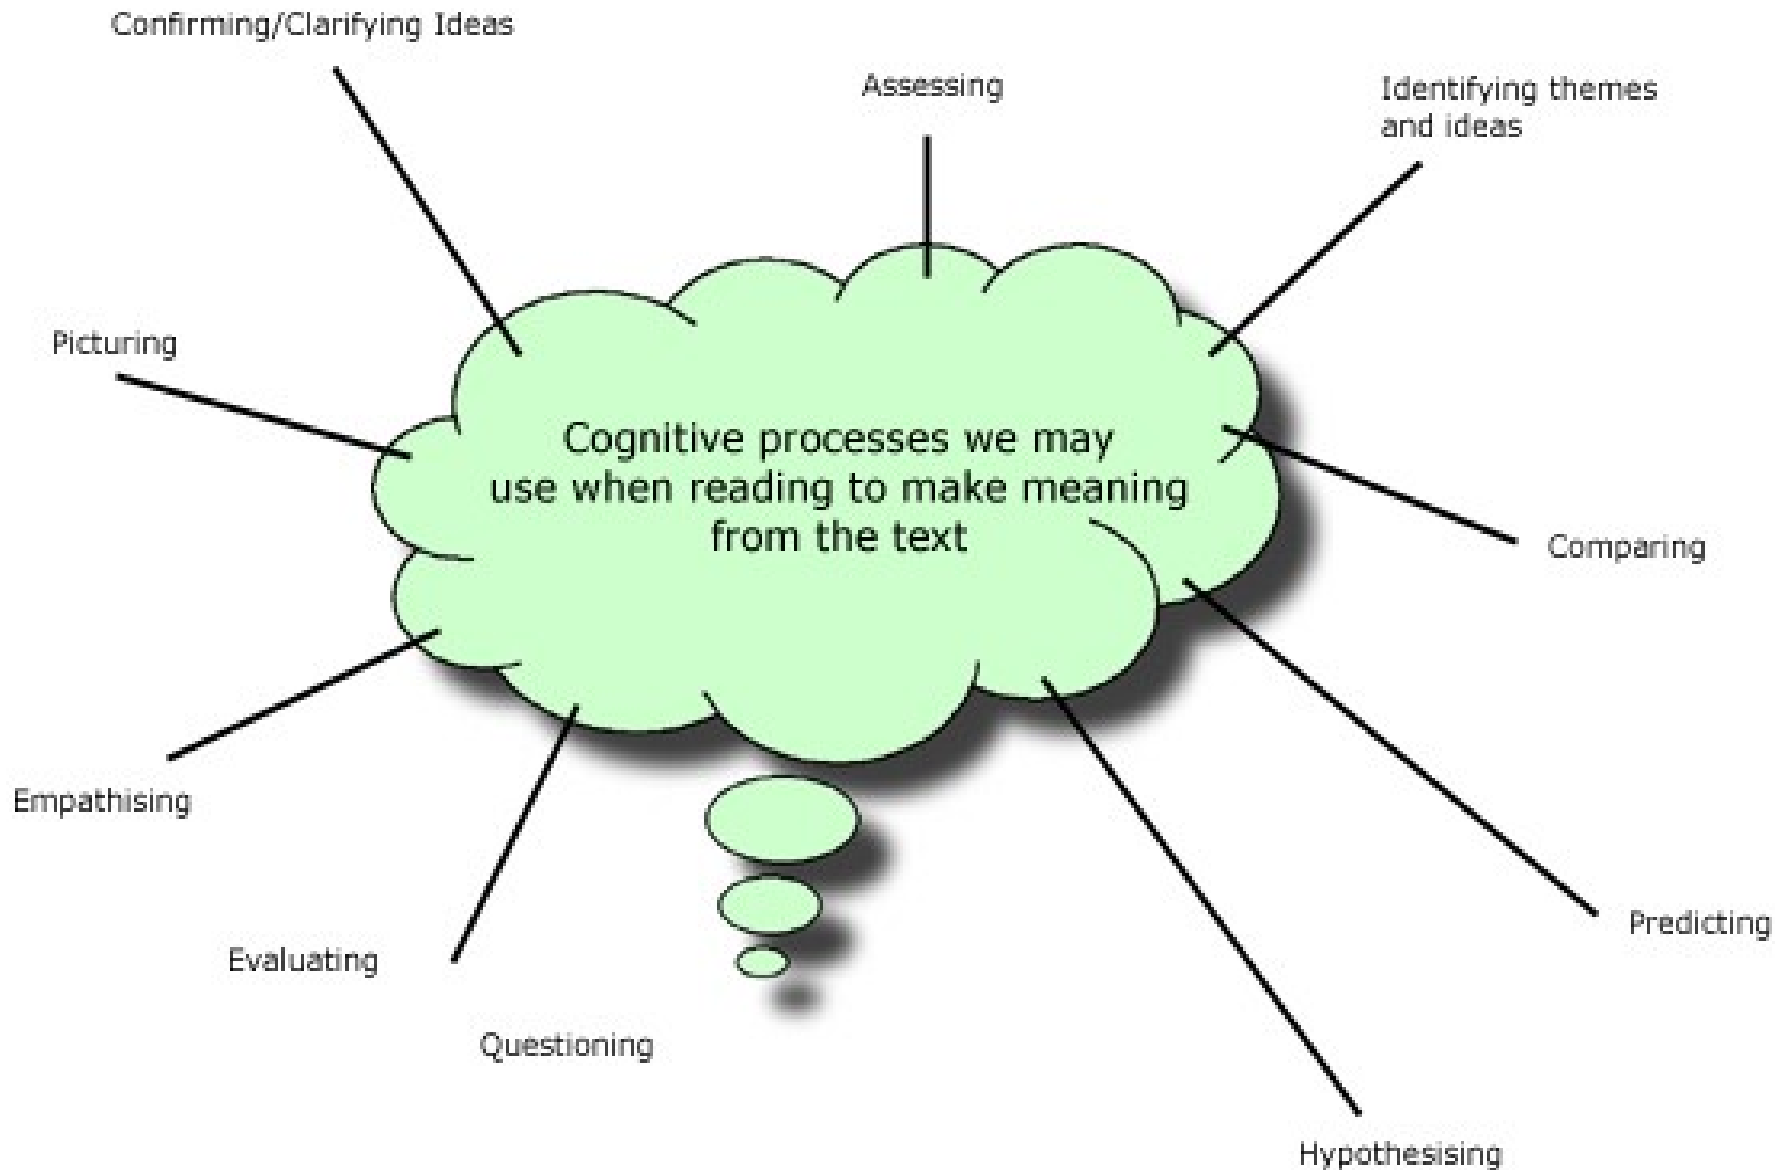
Cognitive processes we may use when reading to make meaning from the text

Confirming/Clarifying Ideas

Assessing

Identifying themes and ideas

Picturing

Comparing

Empathising

Predicting

Evaluating

Questioning

Hypothesising